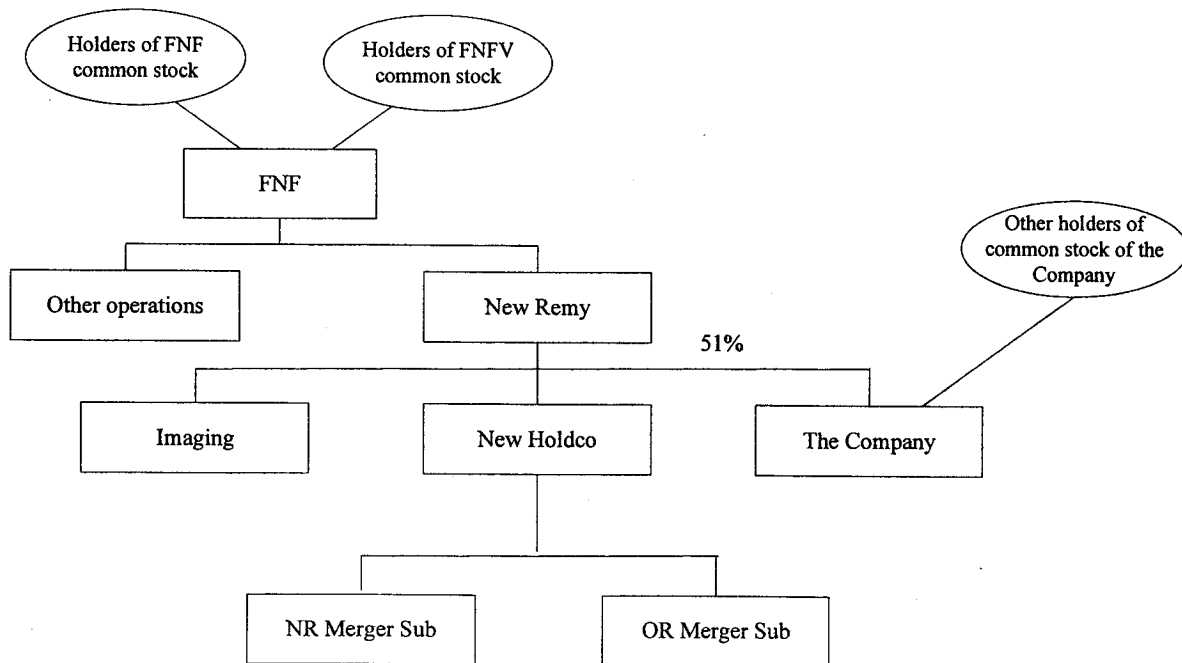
Holders of FNF common stock

Holders of FNFV common stock

FNF

Other holders of common stock of the Company

Other operations

New Remy

51%

Imaging

New Holdco

The Company

NR Merger Sub

OR Merger Sub